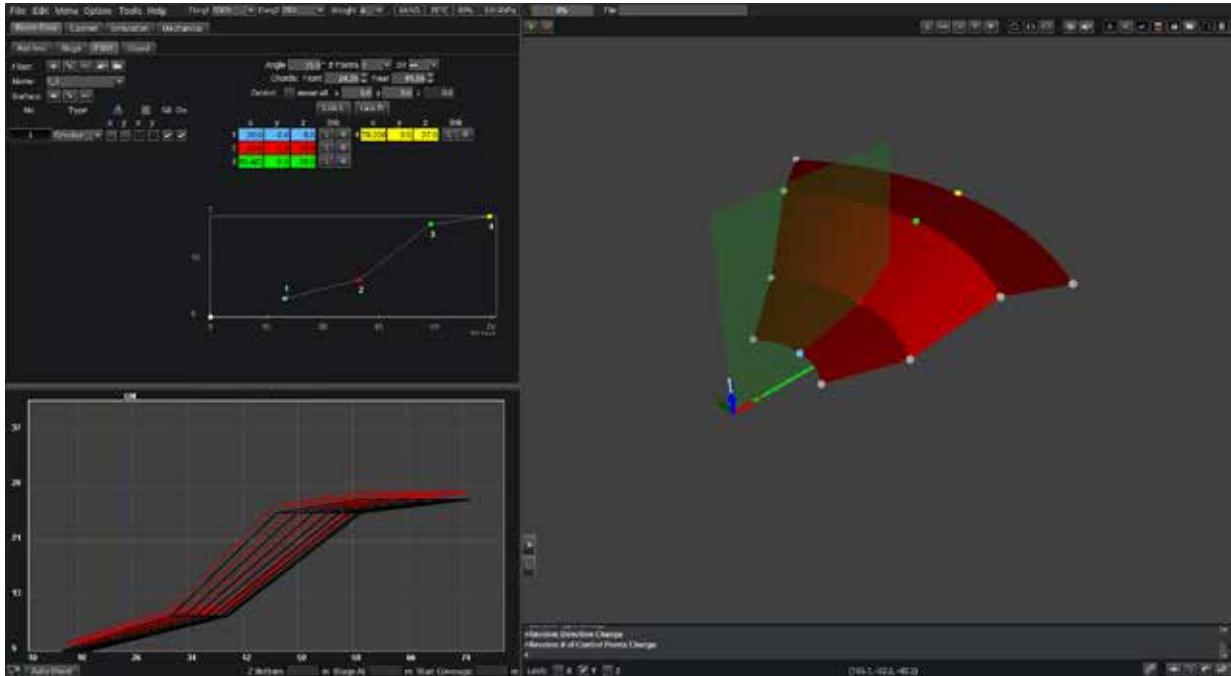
File Edit Menu Option Tools Help

Winding Corner Simulation Mechanics

Angle

Chords: Front Rear

1

2

3

4

0

10

20

30

40

50

60

70

80

90

0

10

1

37

29

21

13

5

18

26

34

42

50

58

66

74

Auto Stand

Z Bottom

Stage At

Start Coverage

Filewise Direction Change

Filewise # of Control Points Change